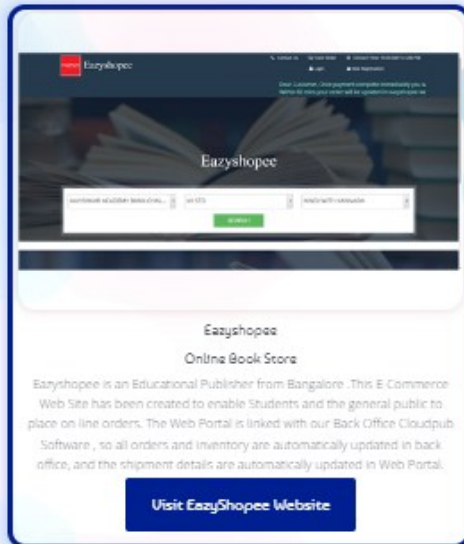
Eazyshopee

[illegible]

Eazyshopee

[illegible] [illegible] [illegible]

SEARCH

Eazyshopee

Online Book Store

Eazyshopee is an Educational Publisher from Bangalore . This E Commerce Web Site has been created to enable Students and the general public to place on line orders. The Web Portal is linked with our Back Office Cloudpub Software , so all orders and inventory are automatically updated in back office, and the shipment details are automatically updated in Web Portal.

Visit EazyShopee Website